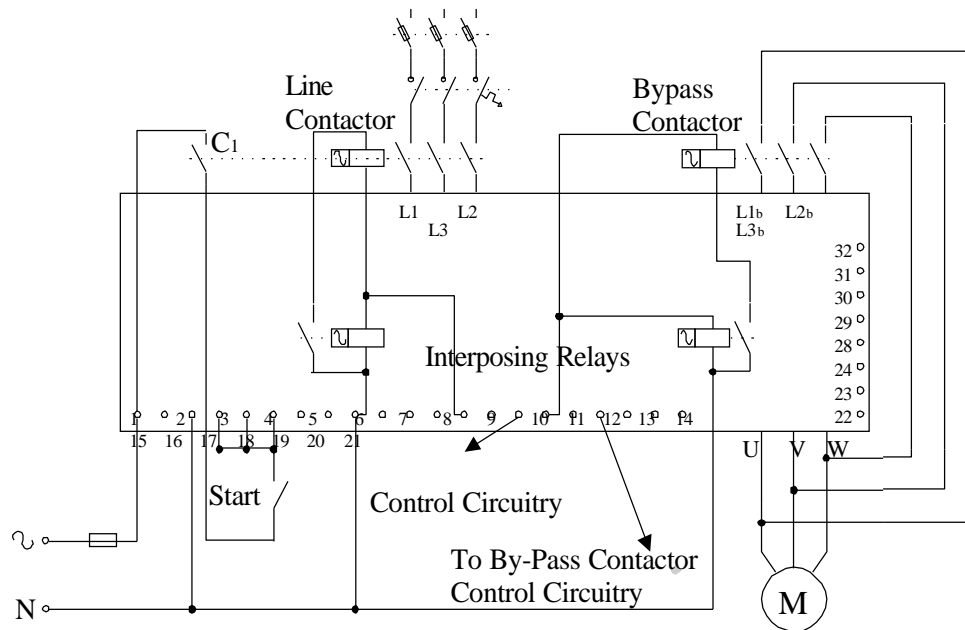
Line Contactor

Bypass Contactor

$C_1$

L1 L3 L2

L1b L3b L2b

32
31
30
29
28
24
23
22

Interposing Relays

1 2 3 4 5 6 7 8 9 10 11 12 13 14
15 16 17 18 19 20 21

U V W

Start

Control Circuitry

To By-Pass Contactor Control Circuitry

N

M